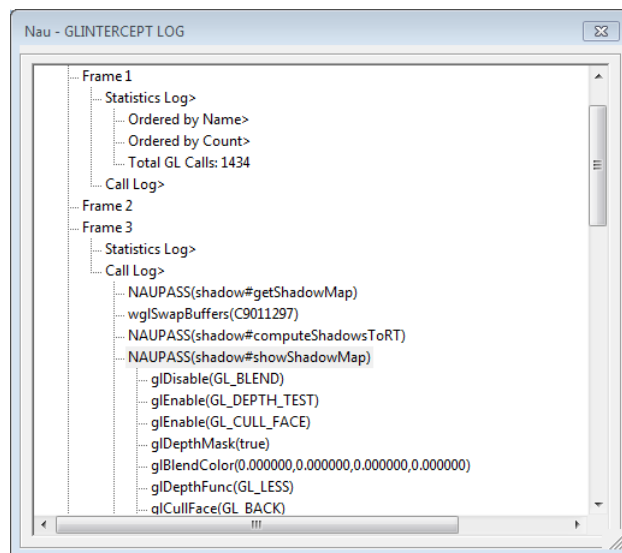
Nau - GLINTERCEPT LOG

Frame 1
Statistics Log>
Ordered by Name>
Ordered by Count>
Total GL Calls: 1434
Call Log>
Frame 2
Frame 3
Statistics Log>
Call Log>
NAUPASS(shadow#getShadowMap)
wglSwapBuffers(C9011297)
NAUPASS(shadow#computeShadowsToRT)
NAUPASS(shadow#showShadowMap)
glDisable(GL_BLEND)
glEnable(GL_DEPTH_TEST)
glEnable(GL_CULL_FACE)
glDepthMask(true)
glBlendColor(0.000000,0.000000,0.000000,0.000000)
glDepthFunc(GL_LESS)
glCullFace(GL_BACK)